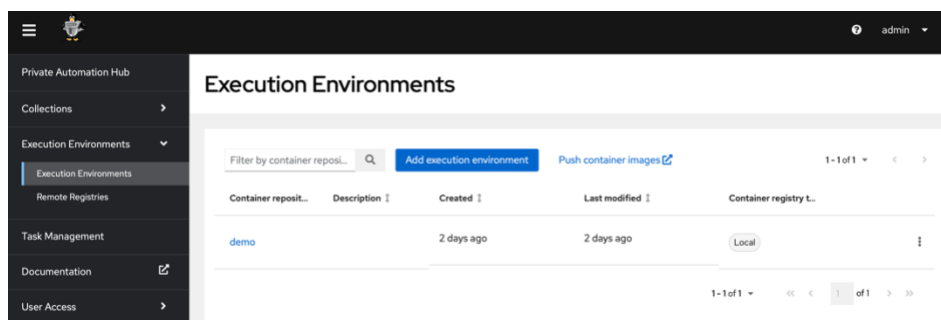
admin

Private Automation Hub

Collections

Execution Environments

Execution Environments

Remote Registries

Task Management

Documentation

User Access

Execution Environments

Filter by container reposi...

Add execution environment

Push container images

1 - 1 of 1

| Container reposit... | Description | Created | Last modified | Container registry t... |
|---|---|---|---|---|
| demo | | 2 days ago | 2 days ago | Local |

1 - 1 of 1

1

of 1